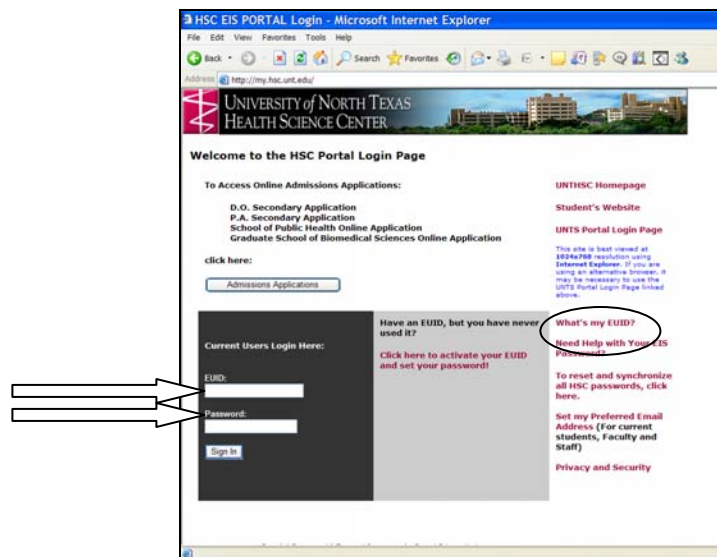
HSC EIS PORTAL Login - Microsoft Internet Explorer

File Edit View Favorites Tools Help

Back Search Favorites

Address http://my.hsc.unt.edu/

UNIVERSITY of NORTH TEXAS HEALTH SCIENCE CENTER

Welcome to the HSC Portal Login Page

To Access Online Admissions Applications:

D.O. Secondary Application
P.A. Secondary Application
School of Public Health Online Application
Graduate School of Biomedical Sciences Online Application

click here:

Admissions Applications

UNTHSC Homepage

Student's Website

UNTS Portal Login Page

This site is best viewed at 1024x768 resolution using Internet Explorer. If you are using an alternative browser, it may be necessary to use the UNTS Portal Login Page linked above.

Current Users Login Here:

EUID:

Password:

Sign In

Have an EUID, but you have never used it?

Click here to activate your EUID and set your password!

What's my EUID?

Need Help with Your EIS Password?

To reset and synchronize all HSC passwords, click here.

Set my Preferred Email Address (For current students, Faculty and Staff)

Privacy and Security